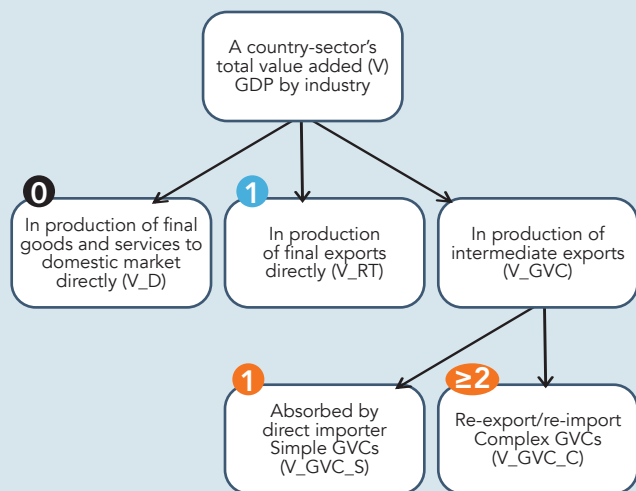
A country-sector's total value added (V) GDP by industry

0

In production of final goods and services to domestic market directly (V_D)

1

In production of final exports directly (V_RT)

In production of intermediate exports (V_GVC)

1

Absorbed by direct importer Simple GVCs (V_GVC_S)

≥2

Re-export/re-import Complex GVCs (V_GVC_C)